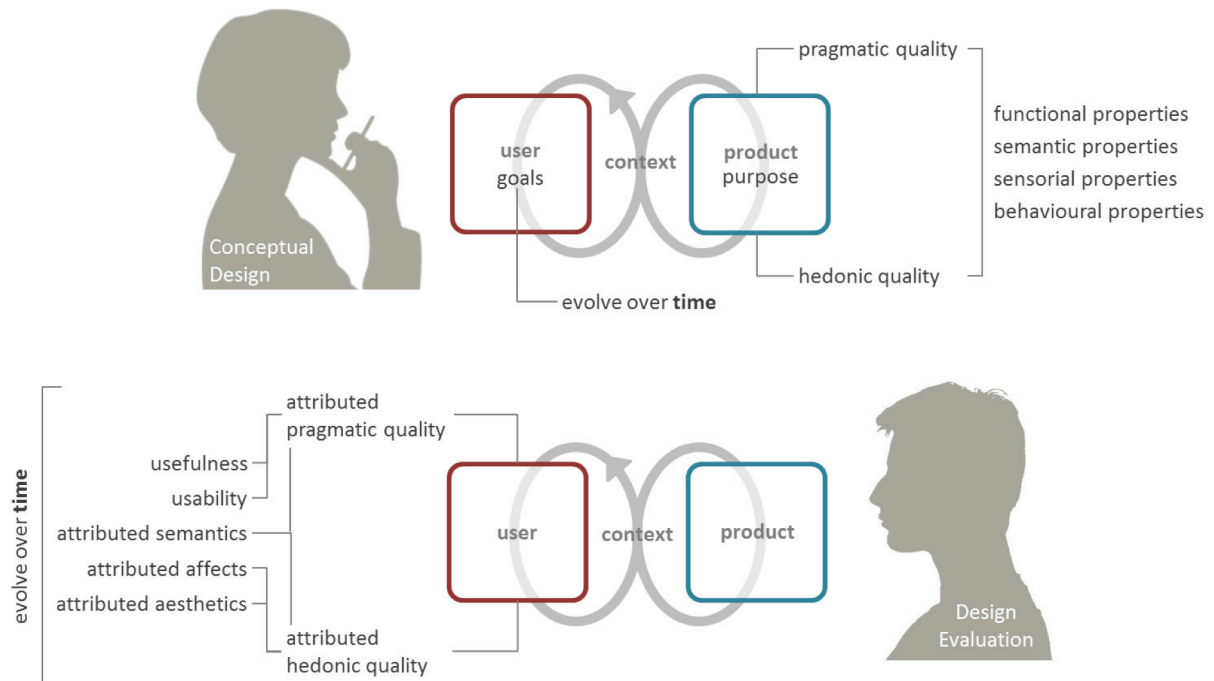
Conceptual Design

user goals

context

product purpose

pragmatic quality

hedonic quality

functional properties
semantic properties
sensorial properties
behavioural properties

evolve over **time**

evolve over **time**

usefulness
usability
attributed semantics
attributed affects
attributed aesthetics

attributed pragmatic quality

attributed hedonic quality

user

context

product

Design Evaluation